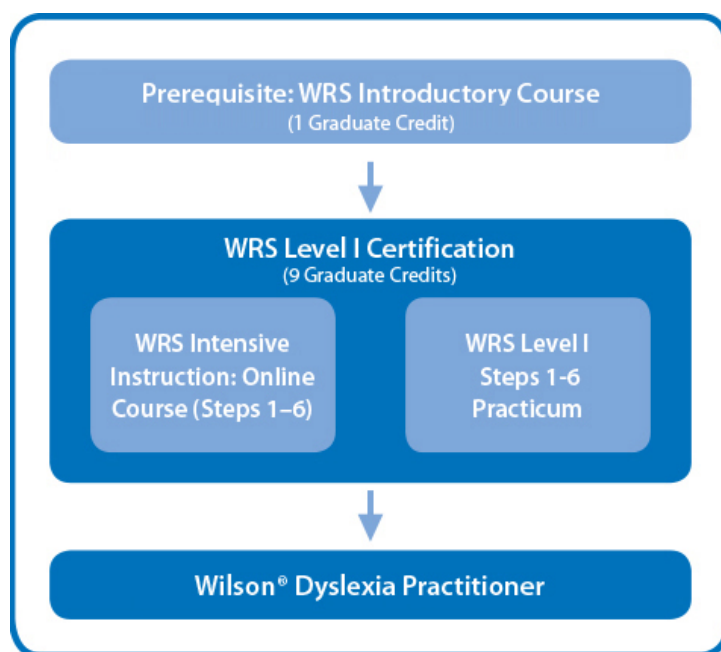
Prerequisite: WRS Introductory Course
(1 Graduate Credit)

WRS Level I Certification
(9 Graduate Credits)

WRS Intensive Instruction: Online Course (Steps 1–6)

WRS Level I Steps 1-6 Practicum

Wilson® Dyslexia Practitioner